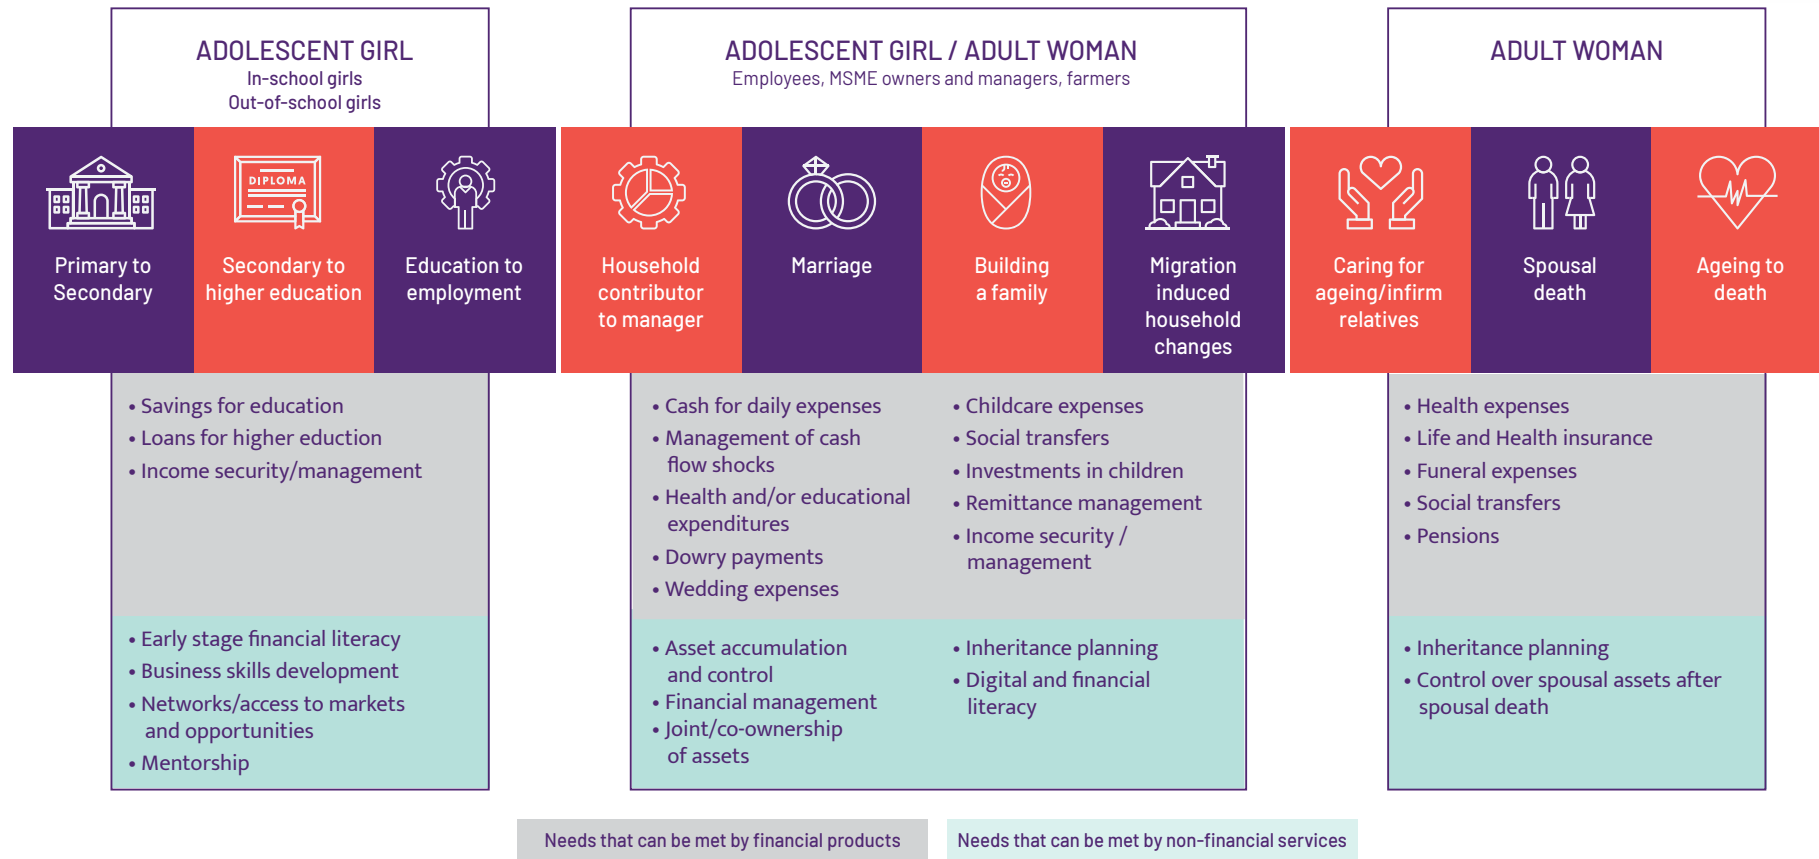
ADOLESCENT GIRL
In-school girls
Out-of-school girls

ADOLESCENT GIRL / ADULT WOMAN
Employees, MSME owners and managers, farmers

ADULT WOMAN

DIPLOMA

Primary to Secondary

Secondary to higher education

Education to employment

Household contributor to manager

Marriage

Building a family

Migration induced household changes

Caring for ageing/infirm relatives

Spousal death

Ageing to death

• Savings for education
• Loans for higher eduction
• Income security/management

• Cash for daily expenses
• Management of cash flow shocks
• Health and/or educational expenditures
• Dowry payments
• Wedding expenses

• Childcare expenses
• Social transfers
• Investments in children
• Remittance management
• Income security / management

• Health expenses
• Life and Health insurance
• Funeral expenses
• Social transfers
• Pensions

• Early stage financial literacy
• Business skills development
• Networks/access to markets and opportunities
• Mentorship

• Asset accumulation and control
• Financial management
• Joint/co-ownership of assets

• Inheritance planning
• Digital and financial literacy

• Inheritance planning
• Control over spousal assets after spousal death

Needs that can be met by financial products

Needs that can be met by non-financial services